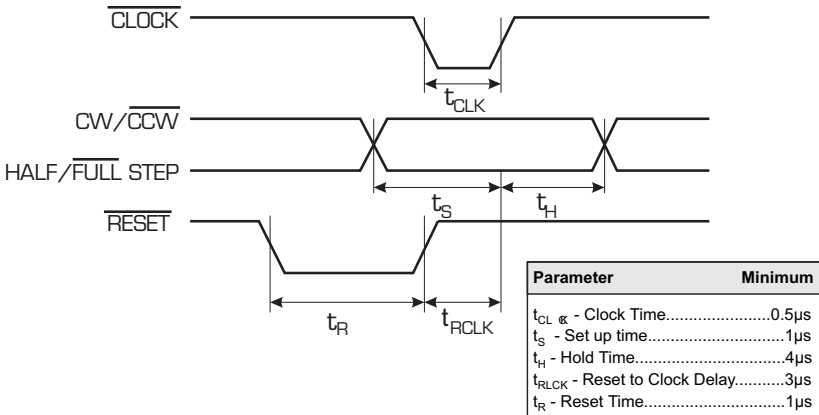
$\overline{\text{CLOCK}}$

$t_{CLK}$

CW/$\overline{\text{CCW}}$

HALF/$\overline{\text{FULL}}$ STEP

$t_S$

$t_H$

$\overline{\text{RESET}}$

$t_R$

$t_{RCLK}$

| Parameter | Minimum |
|---|---|
| $t_{CLK}$ - Clock Time........................ | 0.5µs |
| $t_S$ - Set up time.............................. | 1µs |
| $t_H$ - Hold Time................................ | 4µs |
| $t_{RLCK}$ - Reset to Clock Delay........... | 3µs |
| $t_R$ - Reset Time............................... | 1µs |